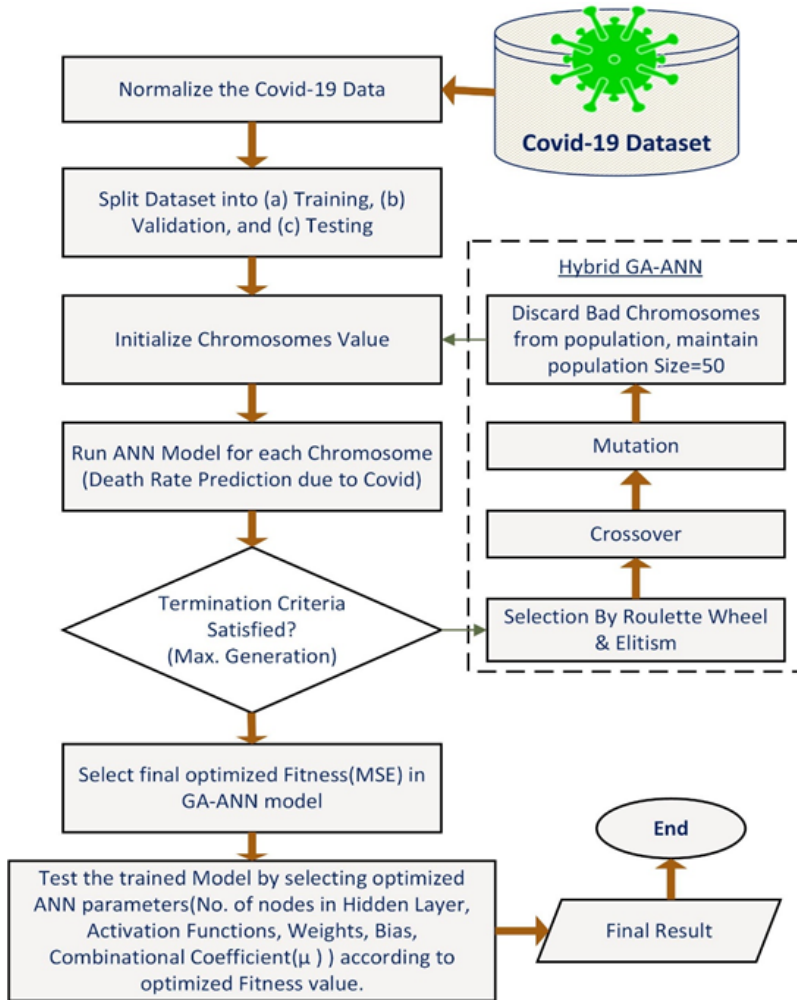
Covid-19 Dataset

Normalize the Covid-19 Data

Split Dataset into (a) Training, (b) Validation, and (c) Testing

Initialize Chromosomes Value

Run ANN Model for each Chromosome (Death Rate Prediction due to Covid)

Termination Criteria Satisfied? (Max. Generation)

Hybrid GA-ANN

Discard Bad Chromosomes from population, maintain population Size=50

Mutation

Crossover

Selection By Roulette Wheel & Elitism

Select final optimized Fitness(MSE) in GA-ANN model

Test the trained Model by selecting optimized ANN parameters(No. of nodes in Hidden Layer, Activation Functions, Weights, Bias, Combinational Coefficient(μ ) ) according to optimized Fitness value.

Final Result

End